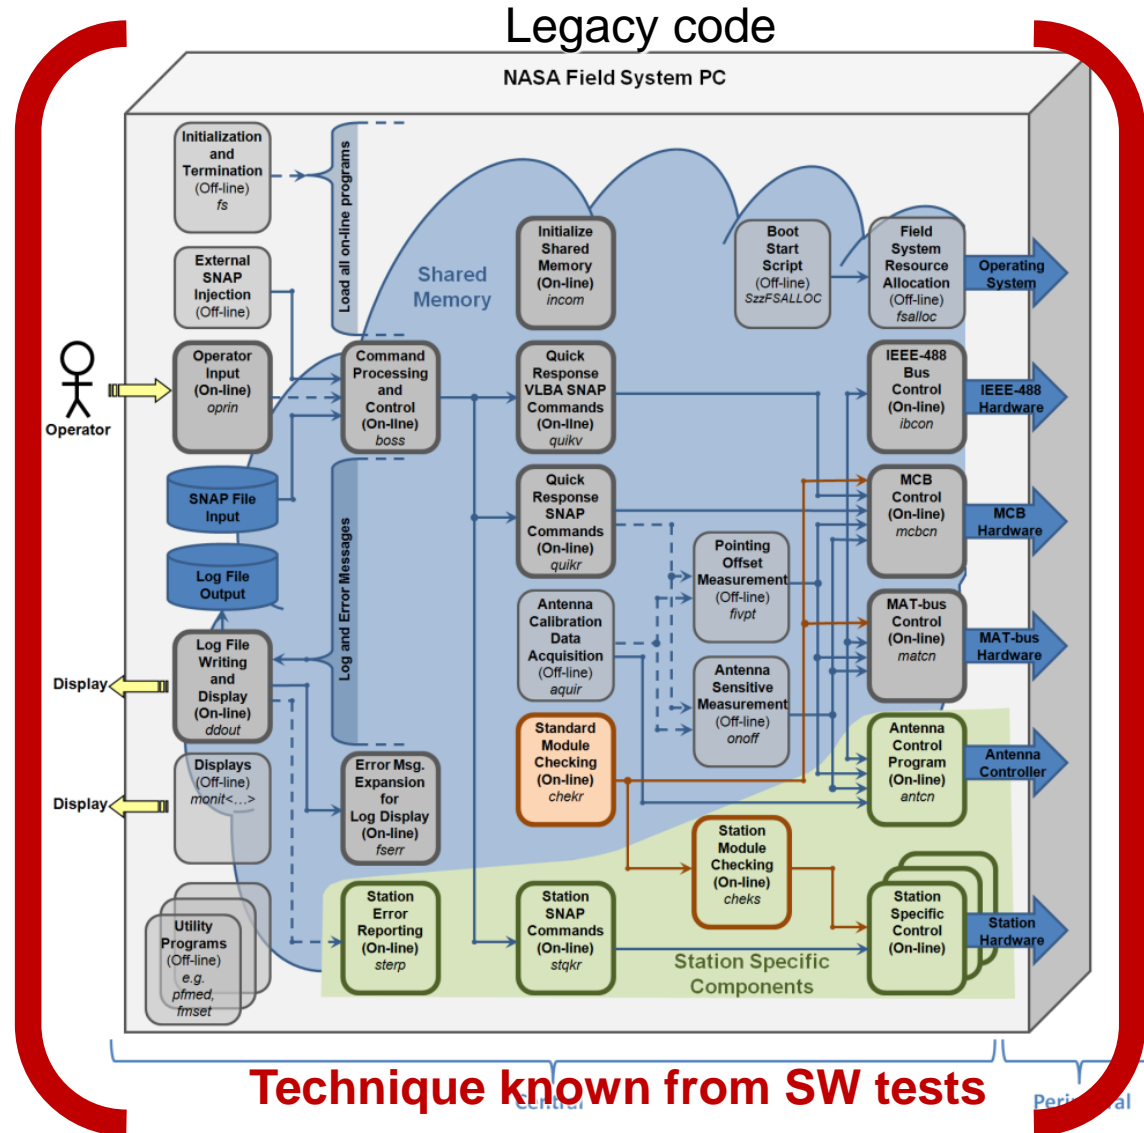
Legacy code

NASA Field System PC

Initialization and Termination (Off-line) fs

Load all on-line programs

External SNAP Injection (Off-line)

Shared Memory

Initialize Shared Memory (On-line) incom

Boot Start Script (Off-line) SzzFSALLOC

Field System Resource Allocation (Off-line) fsalloc

Operating System

Operator

Operator Input (On-line) oprin

Command Processing and Control (On-line) boss

Quick Response VLBA SNAP Commands (On-line) quikv

IEEE-488 Bus Control (On-line) ibcon

IEEE-488 Hardware

SNAP File Input

Log and Error Messages

Quick Response SNAP Commands (On-line) quikr

MCB Control (On-line) mcbcn

MCB Hardware

Log File Output

Pointing Offset Measurement (Off-line) fivpt

Antenna Calibration Data Acquisition (Off-line) aquir

MAT-bus Control (On-line) matcn

MAT-bus Hardware

Display

Log File Writing and Display (On-line) ddout

Antenna Sensitive Measurement (Off-line) onoff

Standard Module Checking (On-line) chekr

Antenna Control Program (On-line) antcn

Antenna Controller

Display

Displays (Off-line) monit<...>

Error Msg. Expansion for Log Display (On-line) fserr

Station Module Checking (On-line) cheks

Utility Programs (Off-line) e.g. pfmed, fmset

Station Error Reporting (On-line) sterp

Station SNAP Commands (On-line) stqkr

Station Specific Components

Station Specific Control (On-line)

Station Hardware

Technique known from SW tests

Central

Peri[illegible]al